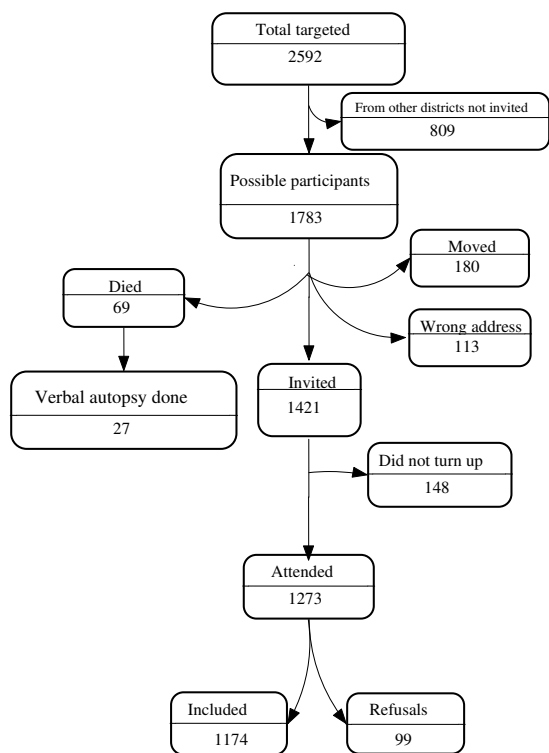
Total targeted
2592

From other districts not invited
809

Possible participants
1783

Moved
180

Died
69

Wrong address
113

Verbal autopsy done
27

Invited
1421

Did not turn up
148

Attended
1273

Included
1174

Refusals
99